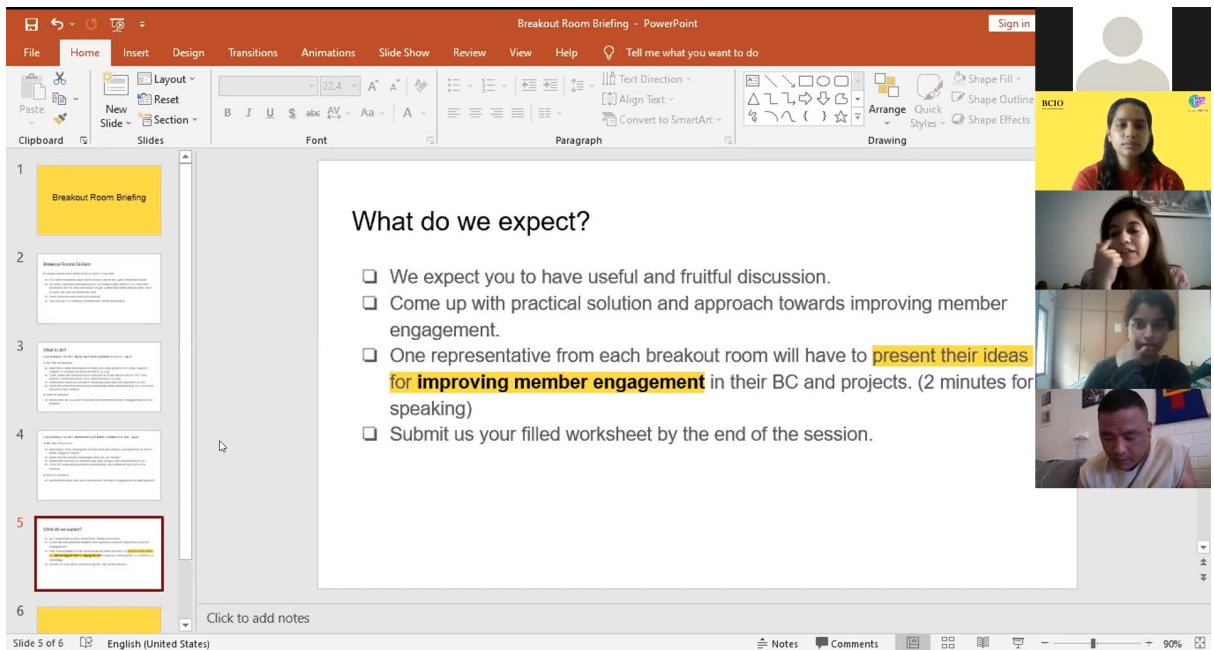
Breakout Room Briefing - PowerPoint

Sign in

File Home Insert Design Transitions Animations Slide Show Review View Help Tell me what you want to do

Paste New Slide Layout Reset Section Clipboard Slides

22.4 Font

Text Direction Align Text Convert to SmartArt Paragraph

Arrange Quick Styles Shape Fill Shape Outline Shape Effects Drawing

BCIO

1 Breakout Room Briefing

2 Breakout Room Details

3 What to do?

4

5 What do we expect?

6

What do we expect?

❑ We expect you to have useful and fruitful discussion.

❑ Come up with practical solution and approach towards improving member engagement.

❑ One representative from each breakout room will have to present their ideas for **improving member engagement** in their BC and projects. (2 minutes for speaking)

❑ Submit us your filled worksheet by the end of the session.

Click to add notes

Slide 5 of 6 English (United States) Notes Comments 90%